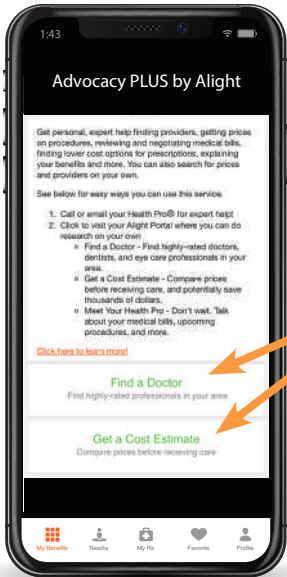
1:43

Advocacy PLUS by Alight

Get personal, expert help finding providers, getting prices on procedures, reviewing and negotiating medical bills, finding lower cost options for prescriptions, explaining your benefits and more. You can also search for prices and providers on your own.

See below for easy ways you can use this service.

1. Call or email your Health Pro® for expert help!
2. Click to visit your Alight Portal where you can do research on your own
   - Find a Doctor - Find highly-rated doctors, dentists, and eye care professionals in your area.
   - Get a Cost Estimate - Compare prices before receiving care, and potentially save thousands of dollars.
   - Meet Your Health Pro - Don't wait. Talk about your medical bills, upcoming procedures, and more.

Click here to learn more!

Find a Doctor
Find highly-rated professionals in your area

Get a Cost Estimate
Compare prices before receiving care

My Benefits
Nearby
My Rx
Favorite
Profile